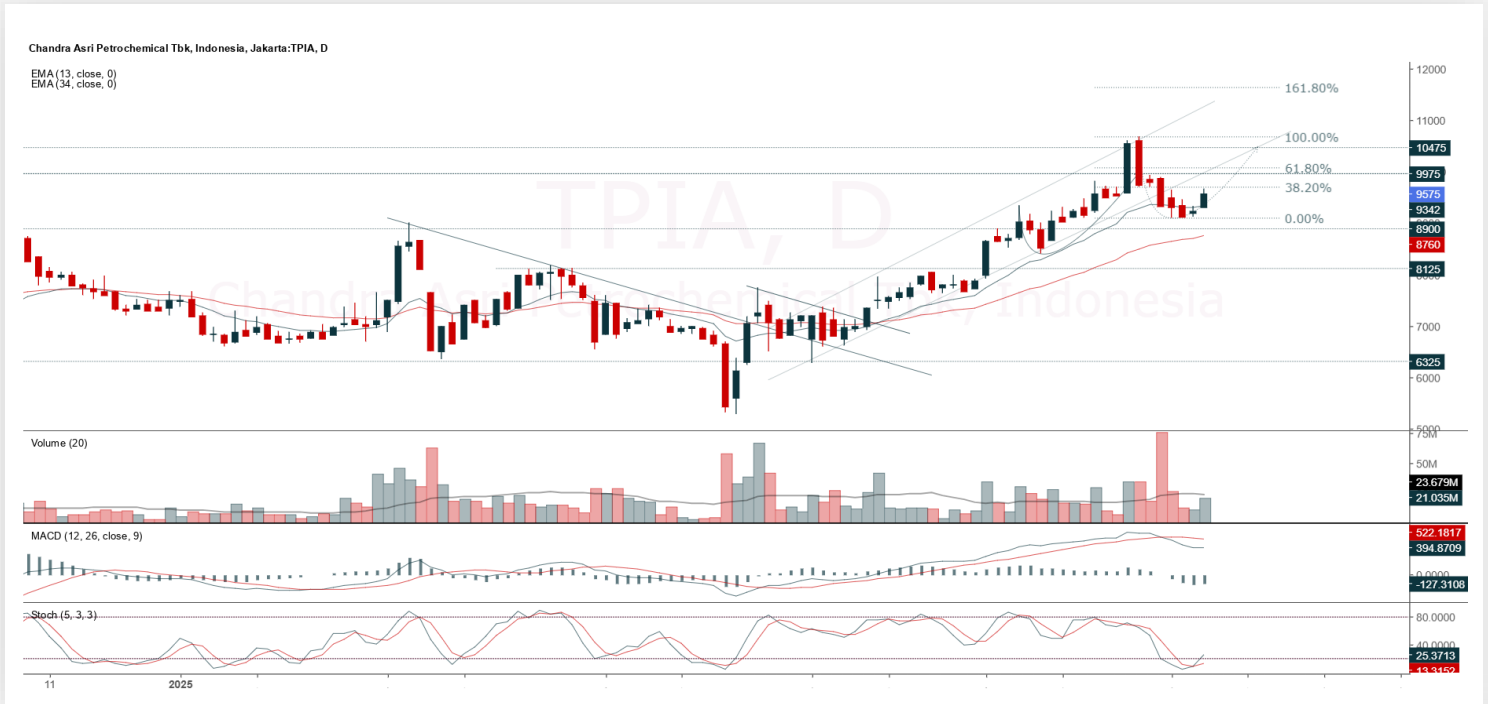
Chandra Asri Petrochemical Tbk, Indonesia, Jakarta:TPIA, D

EMA (13, close, 0)
EMA (34, close, 0)

TPIA, D
Chandra Asri Petrochemical Tbk, Indonesia

161.80%
100.00%
61.80%
38.20%
0.00%

12000
11000
10475
9975
9575
9342
8900
8760
8125
7000
6325
6000
5000

Volume (20)
75M
50M
23.679M
21.035M

MACD (12, 26, close, 9)
522.1817
394.8709
0.0000
-127.3108

Stoch (5, 3, 3)
80.0000
40.0000
25.3713
13.3152

11
2025